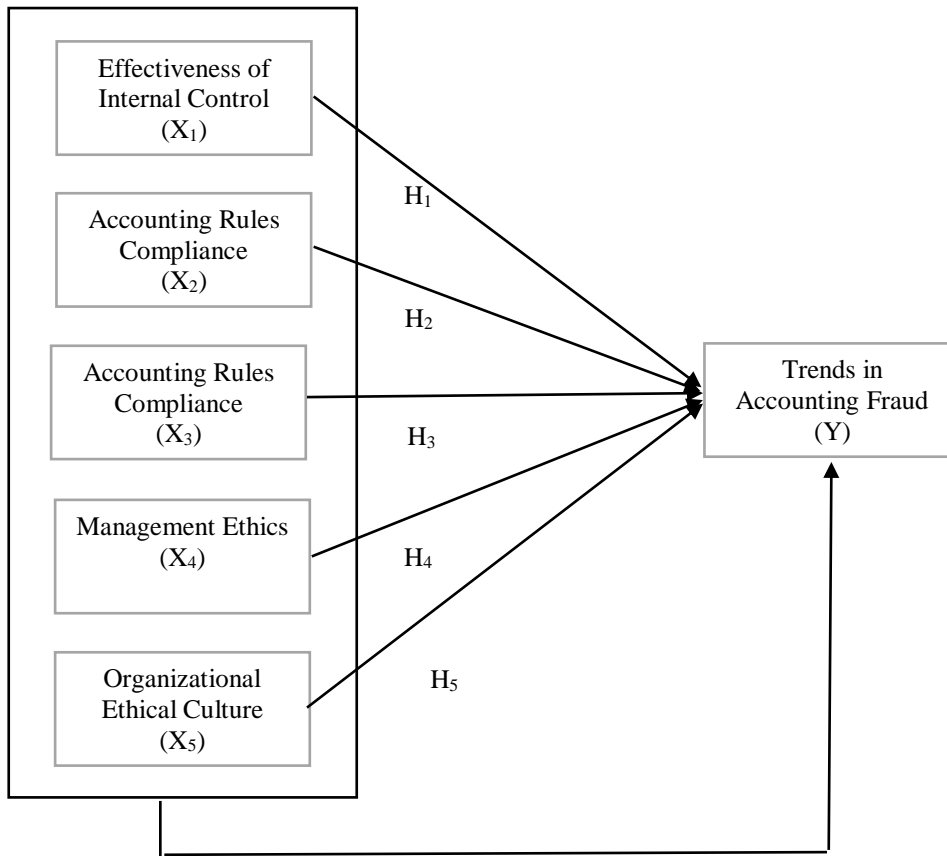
Effectiveness of Internal Control
($X_1$)

Accounting Rules Compliance
($X_2$)

Accounting Rules Compliance
($X_3$)

Management Ethics
($X_4$)

Organizational Ethical Culture
($X_5$)

$H_1$

$H_2$

$H_3$

$H_4$

$H_5$

Trends in Accounting Fraud
(Y)